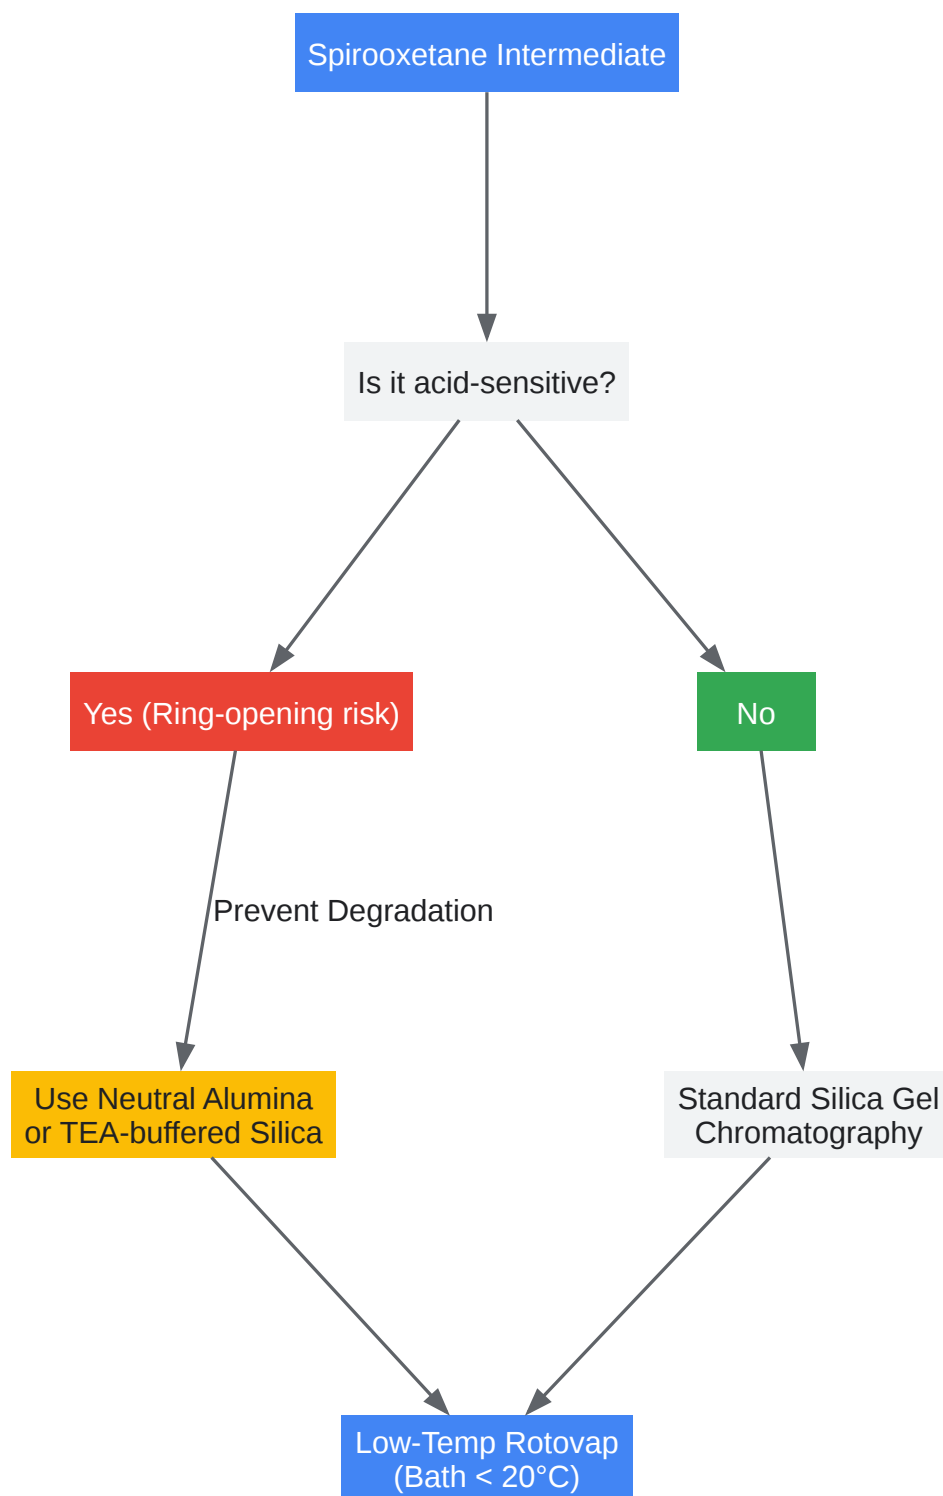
Spirooxetane Intermediate

Is it acid-sensitive?

Yes (Ring-opening risk)

No

Prevent Degradation

Use Neutral Alumina or TEA-buffered Silica

Standard Silica Gel Chromatography

Low-Temp Rotovap (Bath < 20°C)